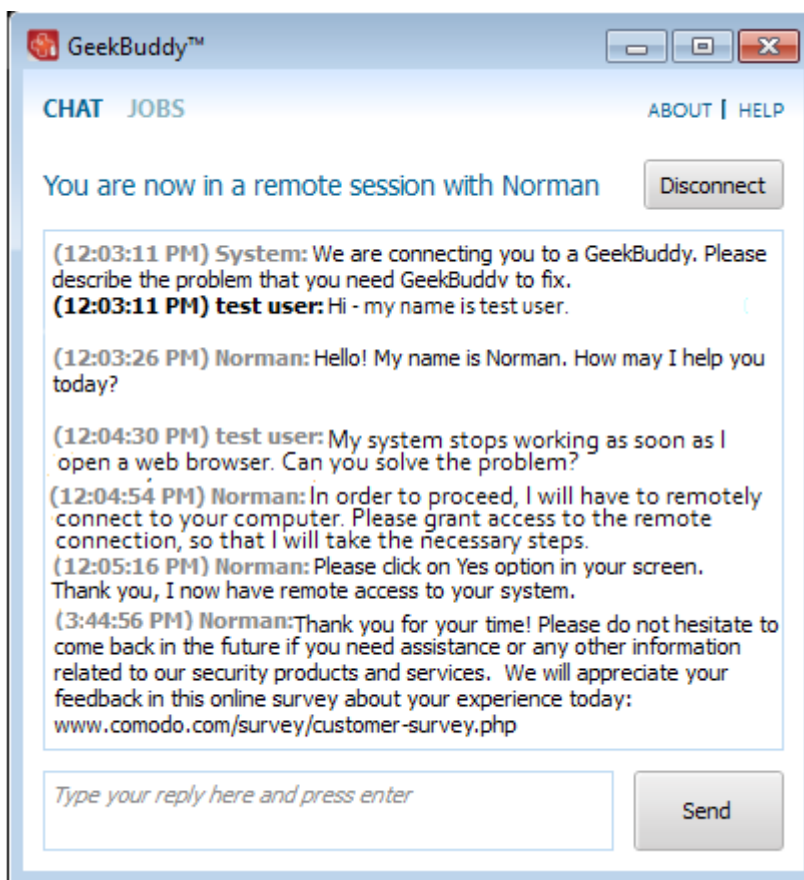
GeekBuddy™

CHAT JOBS

ABOUT | HELP

You are now in a remote session with Norman

Disconnect

(12:03:11 PM) System: We are connecting you to a GeekBuddy. Please describe the problem that you need GeekBuddv to fix.
(12:03:11 PM) test user: Hi - my name is test user.

(12:03:26 PM) Norman: Hello! My name is Norman. How may I help you today?

(12:04:30 PM) test user: My system stops working as soon as I open a web browser. Can you solve the problem?
(12:04:54 PM) Norman: In order to proceed, I will have to remotely connect to your computer. Please grant access to the remote connection, so that I will take the necessary steps.
(12:05:16 PM) Norman: Please click on Yes option in your screen. Thank you, I now have remote access to your system.
(3:44:56 PM) Norman: Thank you for your time! Please do not hesitate to come back in the future if you need assistance or any other information related to our security products and services. We will appreciate your feedback in this online survey about your experience today: www.comodo.com/survey/customer-survey.php

Type your reply here and press enter

Send